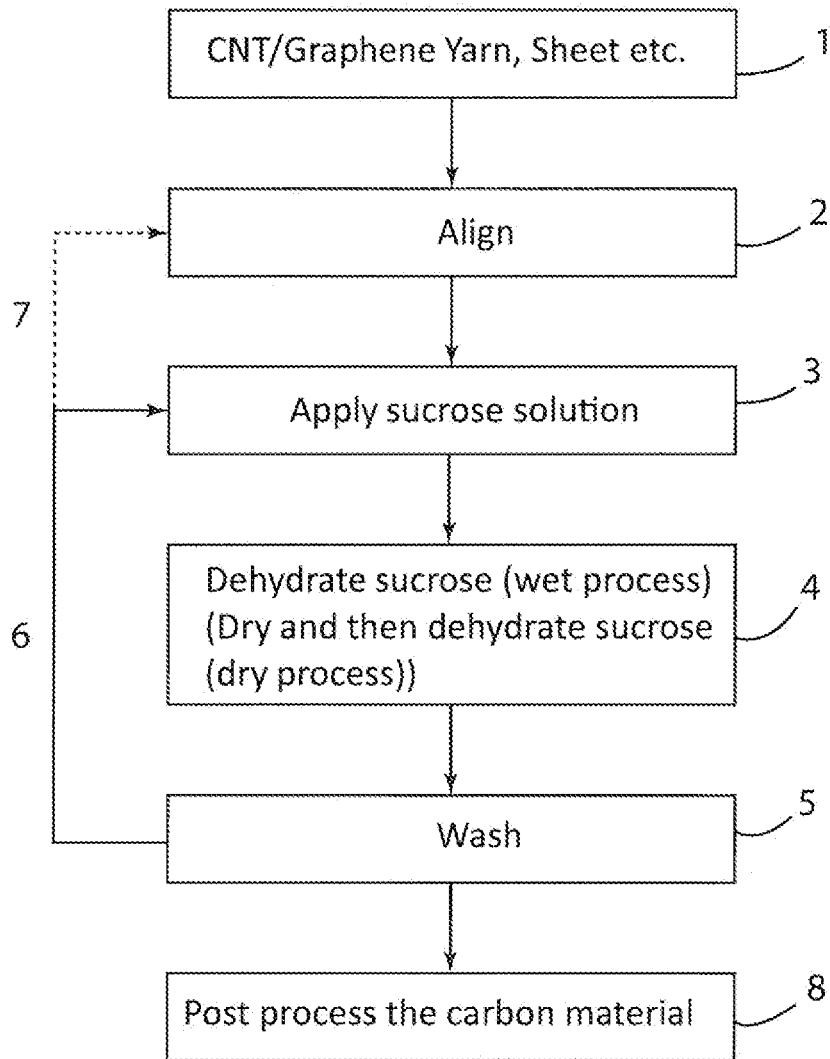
CNT/Graphene Yarn, Sheet etc.

1

Align

2

7

Apply sucrose solution

3

Dehydrate sucrose (wet process) (Dry and then dehydrate sucrose (dry process))

4

6

Wash

5

Post process the carbon material

8